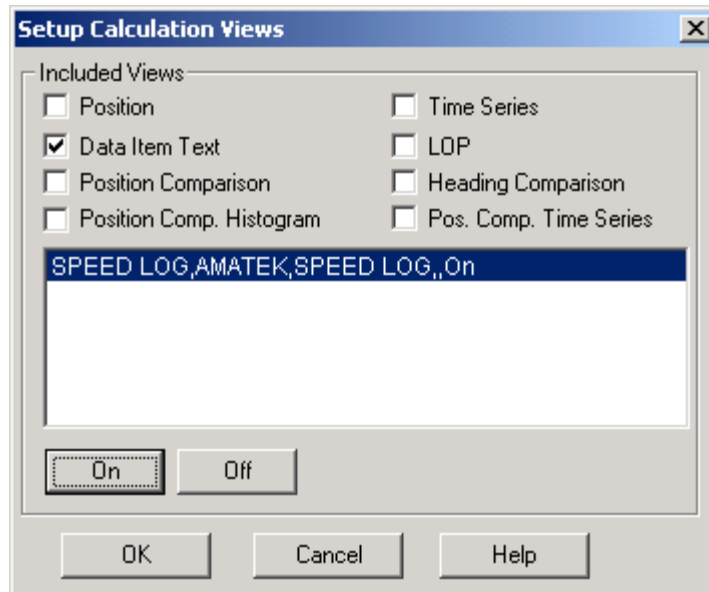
Setup Calculation Views

Included Views

Position

Time Series

Data Item Text

LOP

Position Comparison

Heading Comparison

Position Comp. Histogram

Pos. Comp. Time Series

SPEED LOG,AMATEK,SPEED LOG,,On

On

Off

OK

Cancel

Help